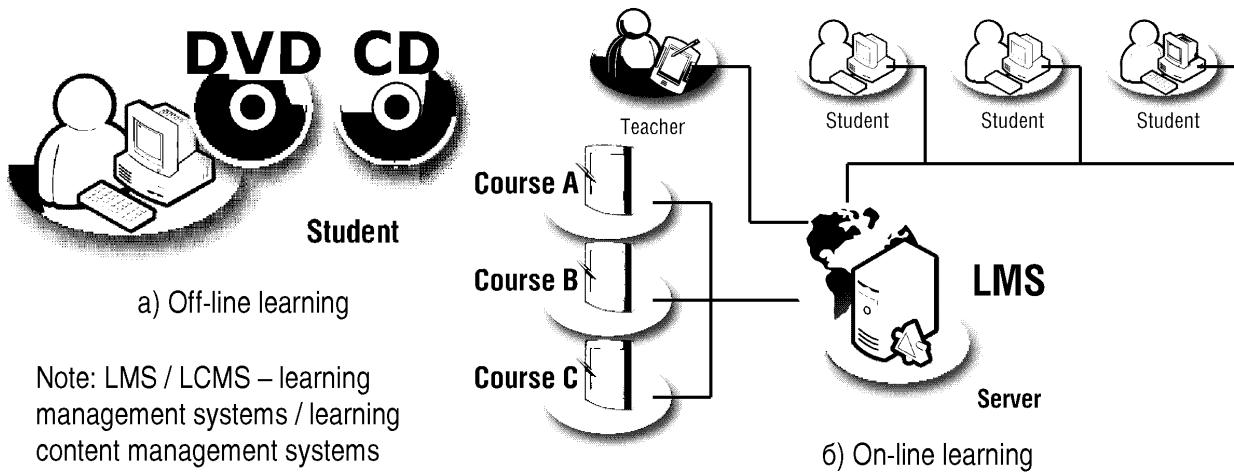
DVD CD

Student

a) Off-line learning

Note: LMS / LCMS – learning management systems / learning content management systems

Teacher

Student Student Student

Course A

Course B

Course C

LMS

Server

б) On-line learning